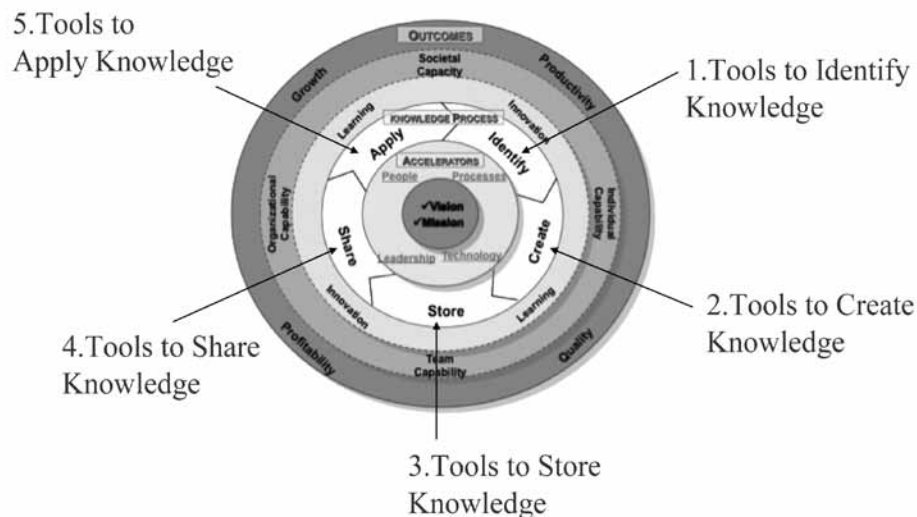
5.Tools to Apply Knowledge

OUTCOMES

Growth

Societal Capacity

Productivity

1.Tools to Identify Knowledge

Learning

Innovation

KNOWLEDGE PROCESS

Apply

Identify

ACCELERATORS

People

Processes

✓Vision

✓Mission

Organizational Capability

Individual Capability

Share

Create

Leadership

Technology

Innovation

Store

Learning

2.Tools to Create Knowledge

4.Tools to Share Knowledge

Profitability

Team Capability

Quality

3.Tools to Store Knowledge